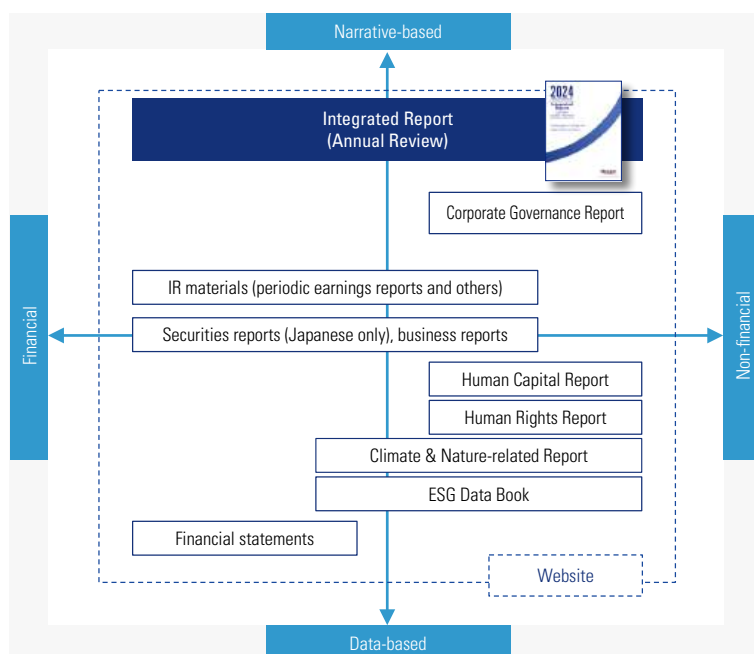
Narrative-based

Integrated Report
(Annual Review)

2024

Corporate Governance Report

Financial

Non-financial

IR materials (periodic earnings reports and others)

Securities reports (Japanese only), business reports

Human Capital Report

Human Rights Report

Climate & Nature-related Report

ESG Data Book

Financial statements

Website

Data-based